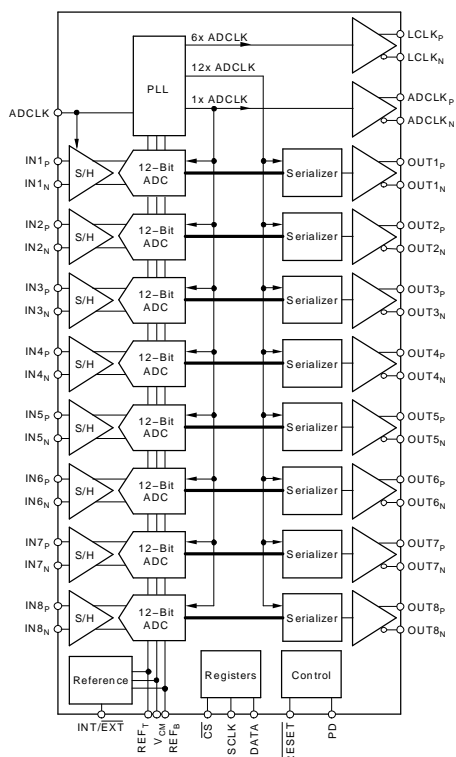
6x ADCLK
12x ADCLK
PLL
1x ADCLK
LCLK$_P$
LCLK$_N$
ADCLK
ADCLK$_P$
ADCLK$_N$

IN1$_P$
IN1$_N$
S/H
12–Bit ADC
Serializer
OUT1$_P$
OUT1$_N$

IN2$_P$
IN2$_N$
S/H
12–Bit ADC
Serializer
OUT2$_P$
OUT2$_N$

IN3$_P$
IN3$_N$
S/H
12–Bit ADC
Serializer
OUT3$_P$
OUT3$_N$

IN4$_P$
IN4$_N$
S/H
12–Bit ADC
Serializer
OUT4$_P$
OUT4$_N$

IN5$_P$
IN5$_N$
S/H
12–Bit ADC
Serializer
OUT5$_P$
OUT5$_N$

IN6$_P$
IN6$_N$
S/H
12–Bit ADC
Serializer
OUT6$_P$
OUT6$_N$

IN7$_P$
IN7$_N$
S/H
12–Bit ADC
Serializer
OUT7$_P$
OUT7$_N$

IN8$_P$
IN8$_N$
S/H
12–Bit ADC
Serializer
OUT8$_P$
OUT8$_N$

Reference
Registers
Control
INT/$\overline{EXT}$
REF$_T$
V$_{CM}$
REF$_B$
$\overline{CS}$
SCLK
DATA
RESET
PD